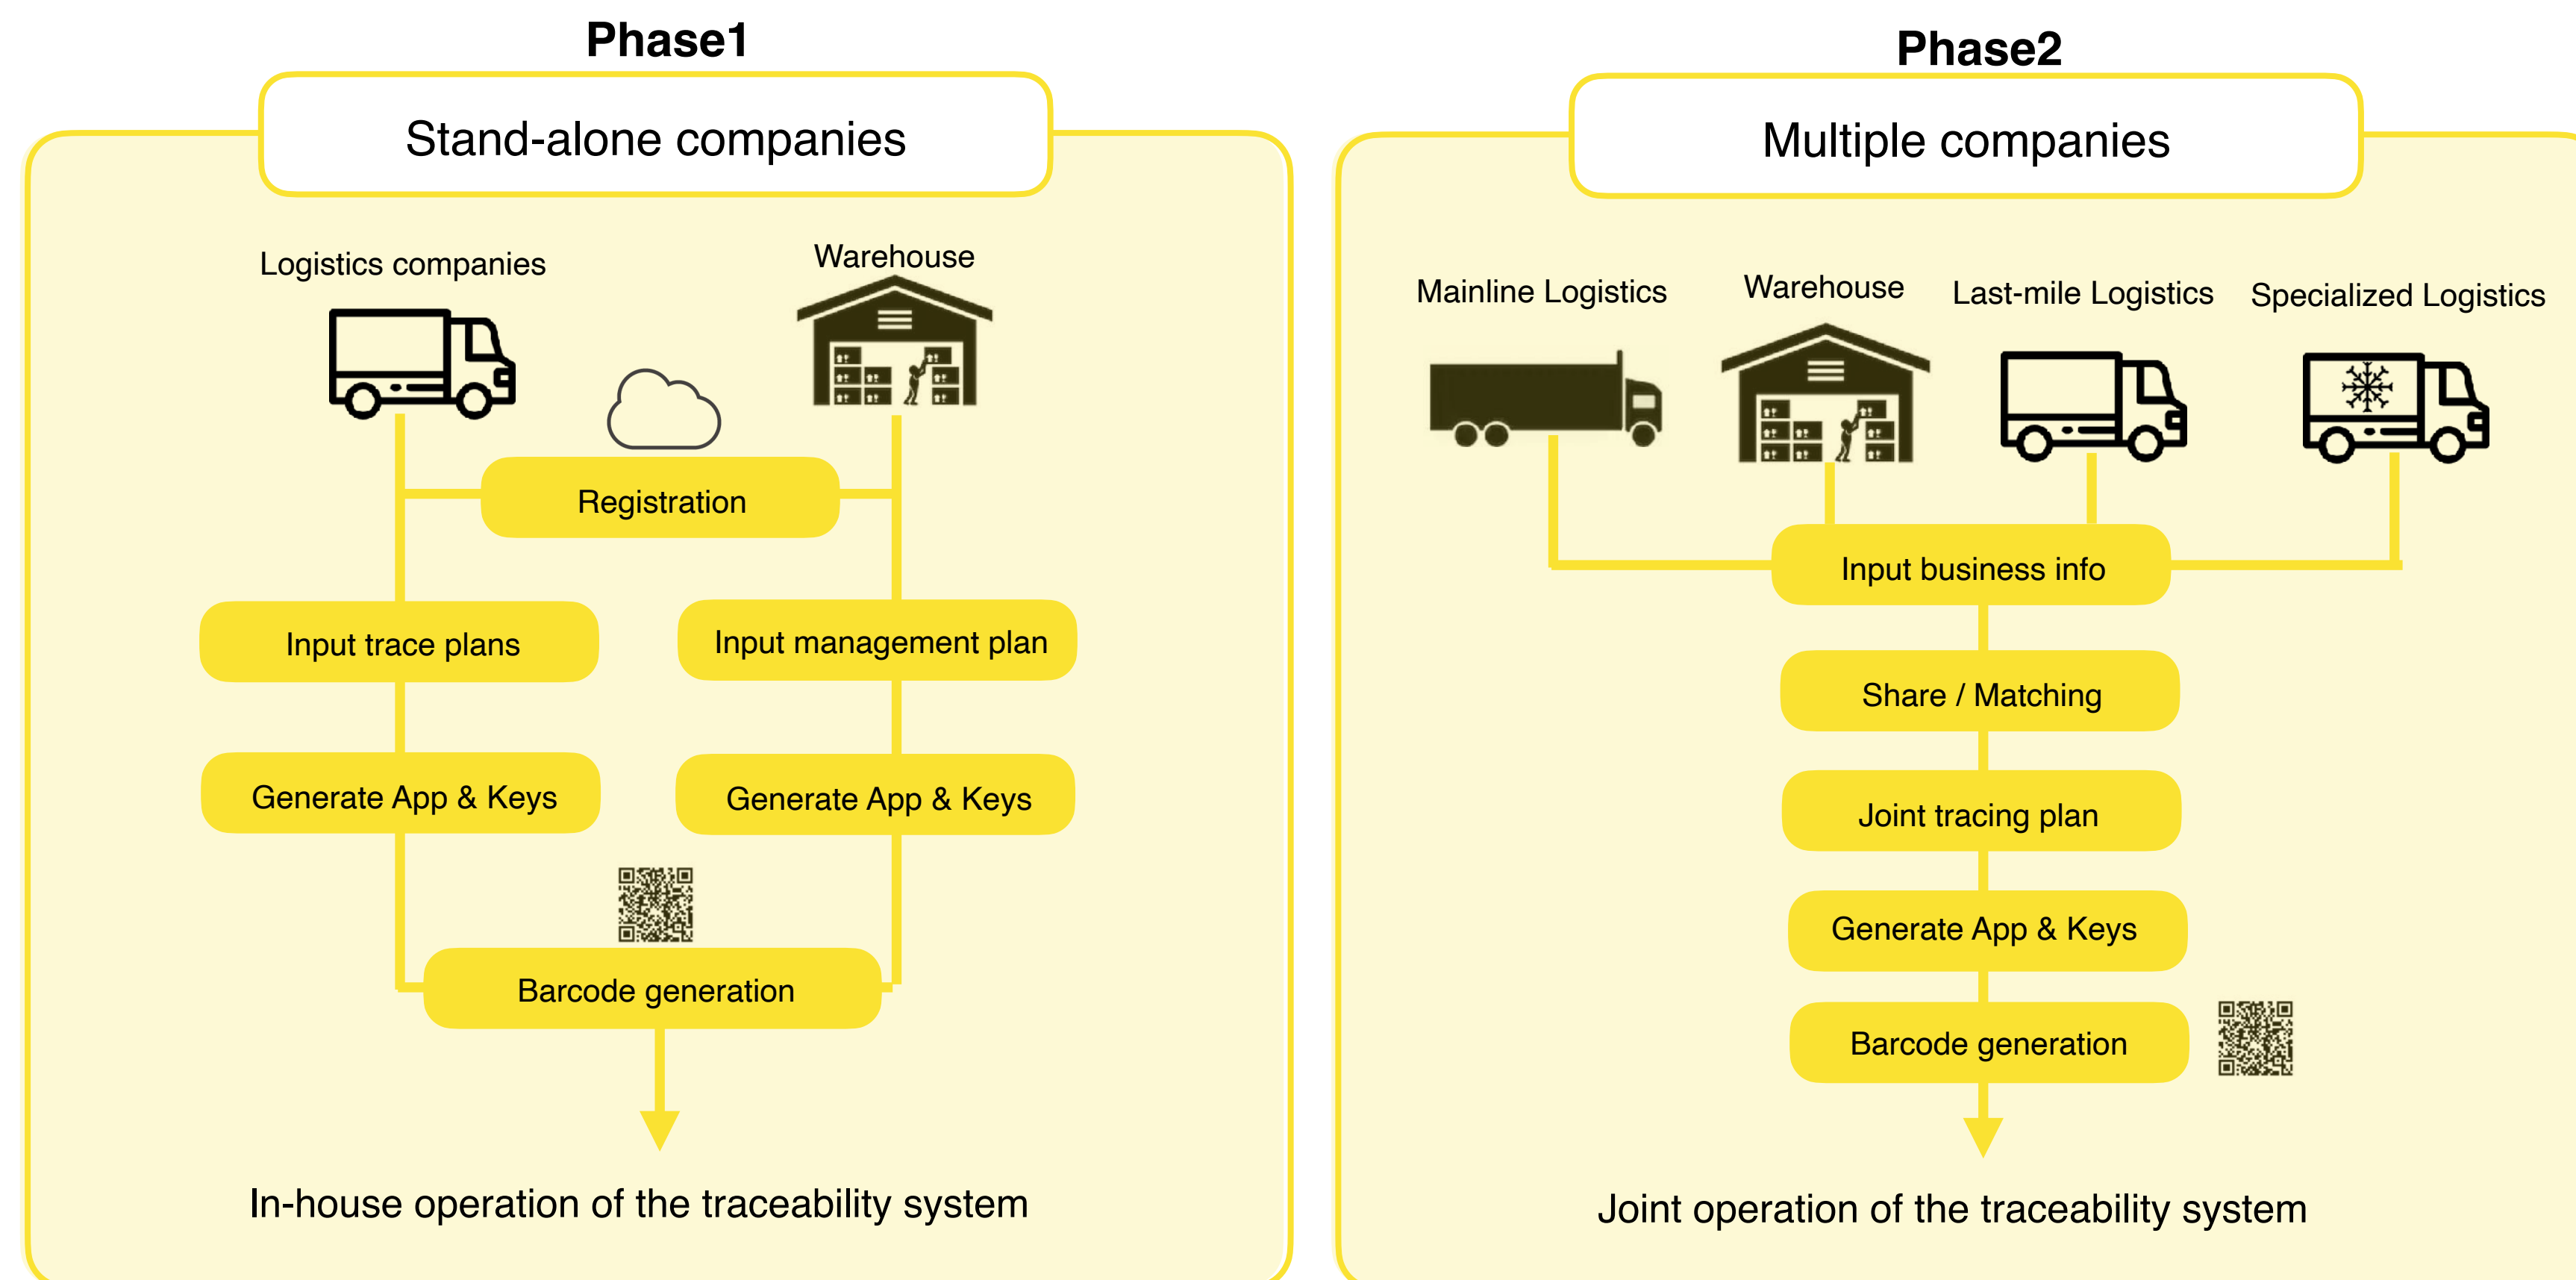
Phase1

Stand-alone companies

Logistics companies

Warehouse

Registration

Input trace plans

Input management plan

Generate App & Keys

Generate App & Keys

Barcode generation

In-house operation of the traceability system

Phase2

Multiple companies

Mainline Logistics

Warehouse

Last-mile Logistics

Specialized Logistics

Input business info

Share / Matching

Joint tracing plan

Generate App & Keys

Barcode generation

Joint operation of the traceability system